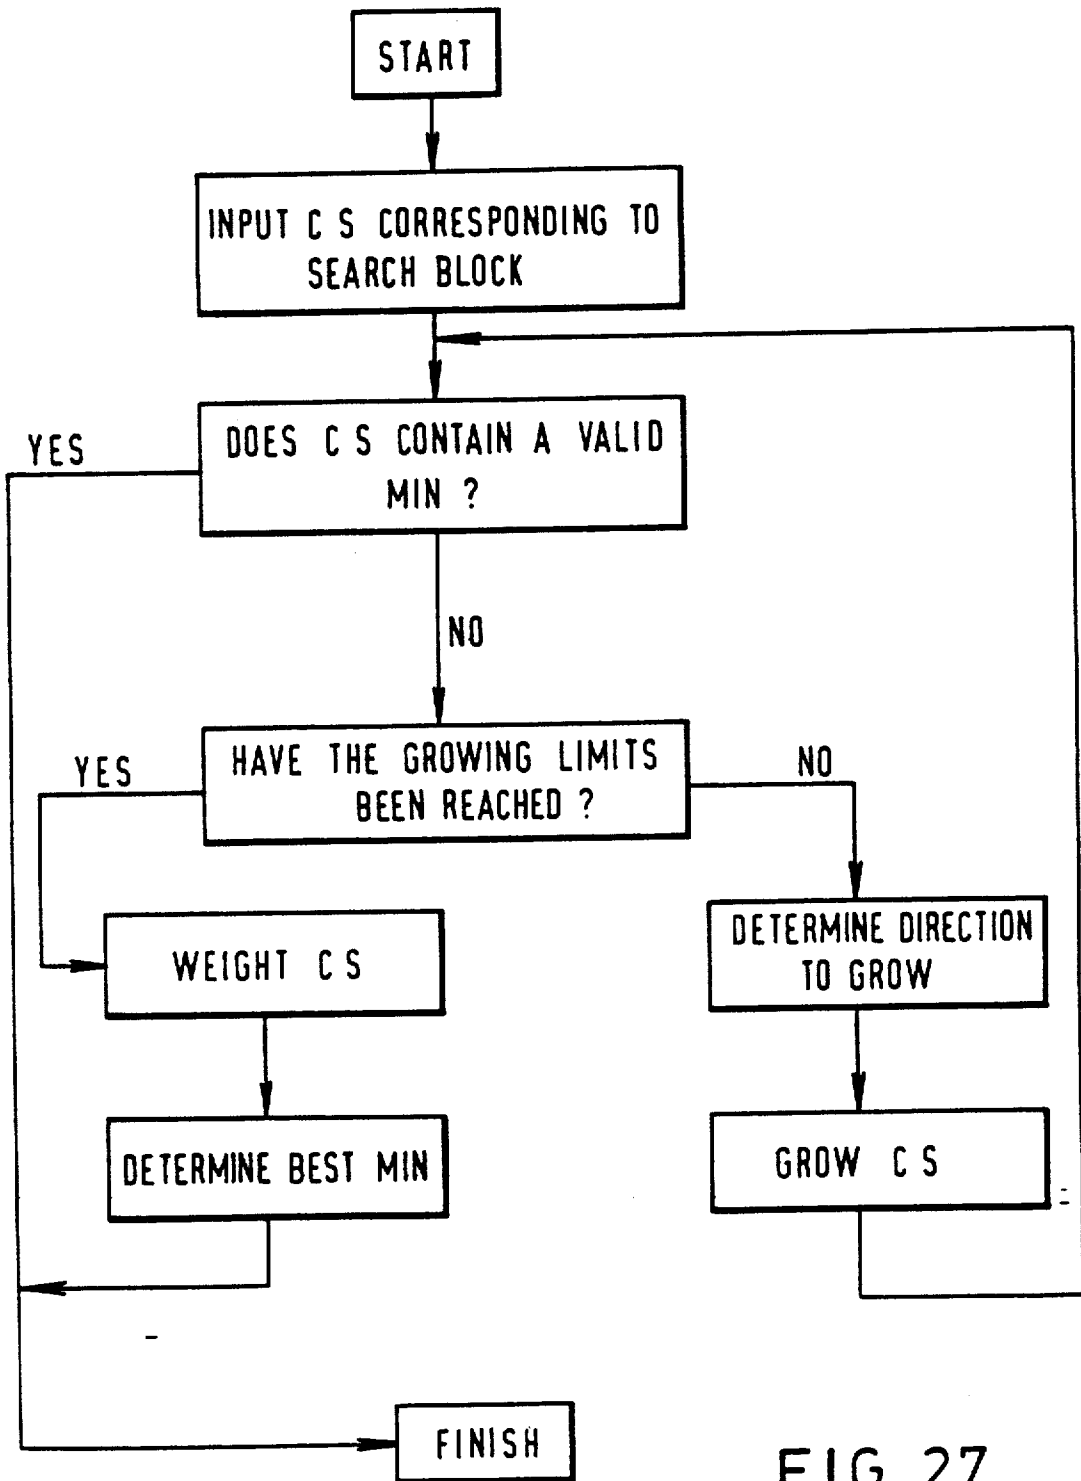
START

INPUT C S CORRESPONDING TO SEARCH BLOCK

DOES C S CONTAIN A VALID MIN ?

YES

NO

HAVE THE GROWING LIMITS BEEN REACHED ?

YES

NO

WEIGHT C S

DETERMINE DIRECTION TO GROW

DETERMINE BEST MIN

GROW C S

FINISH

FIG 27